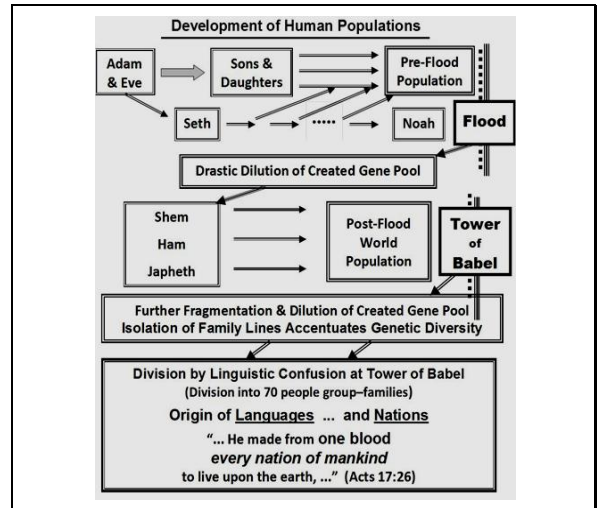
Development of Human Populations

Adam & Eve

Sons & Daughters

Pre-Flood Population

Seth

......

Noah

Flood

Drastic Dilution of Created Gene Pool

Shem

Ham

Japheth

Post-Flood World Population

Tower of Babel

Further Fragmentation & Dilution of Created Gene Pool
Isolation of Family Lines Accentuates Genetic Diversity

Division by Linguistic Confusion at Tower of Babel
(Division into 70 people group–families)

Origin of Languages ... and Nations

"... He made from one blood
every nation of mankind
to live upon the earth, ..." (Acts 17:26)